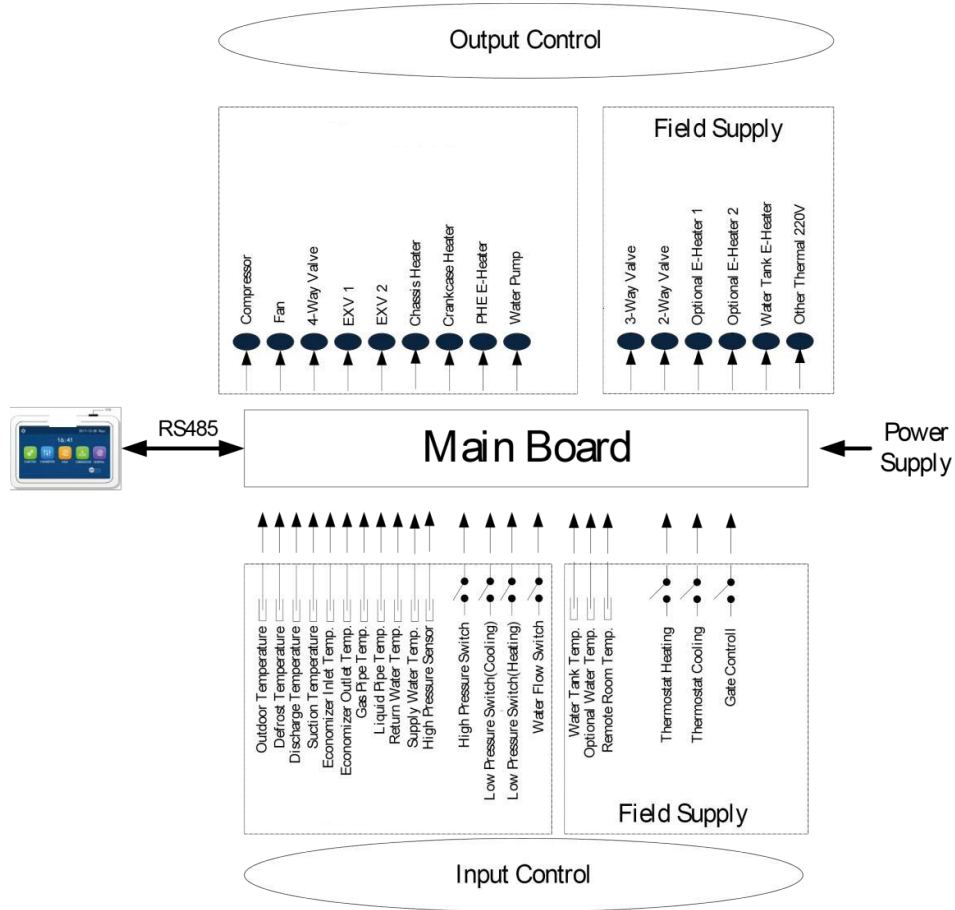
Output Control

Compressor
Fan
4-Way Valve
EXV 1
EXV 2
Chassis Heater
Crankcase Heater
PHE E-Heater
Water Pump

Field Supply

3-Way Valve
2-Way Valve
Optional E-Heater 1
Optional E-Heater 2
Water Tank E-Heater
Other Thermal 220V

16:41

RS485

Main Board

Power Supply

Outdoor Temperature
Defrost Temperature
Discharge Temperature
Suction Temperature
Economizer Inlet Temp.
Economizer Outlet Temp.
Gas Pipe Temp.
Liquid Pipe Temp.
Return Water Temp.
Supply Water Temp.
High Pressure Sensor

High Pressure Switch
Low Pressure Switch(Cooling)
Low Pressure Switch(Heating)
Water Flow Switch

Water Tank Temp.
Optional Water Temp.
Remote Room Temp.

Thermostat Heating
Thermostat Cooling
Gate Controll

Field Supply

Input Control